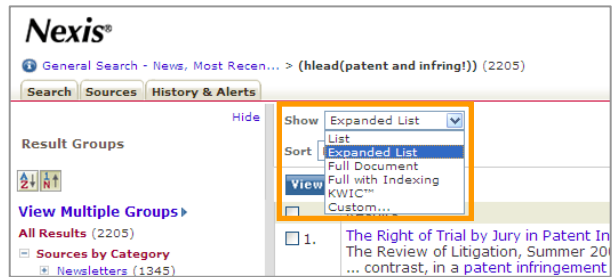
Nexis®

General Search - News, Most Recen... > (hlead(patent and infring!)) (2205)

Search | Sources | History & Alerts

Hide

Result Groups

View Multiple Groups

All Results (2205)

Sources by Category

Newsletters (1345)

Show Expanded List

List
Expanded List
Full Document
Full with Indexing
KWIC™
Custom...

Sort

View

1. The Right of Trial by Jury in Patent In
The Review of Litigation, Summer 20
... contrast, in a patent infringement